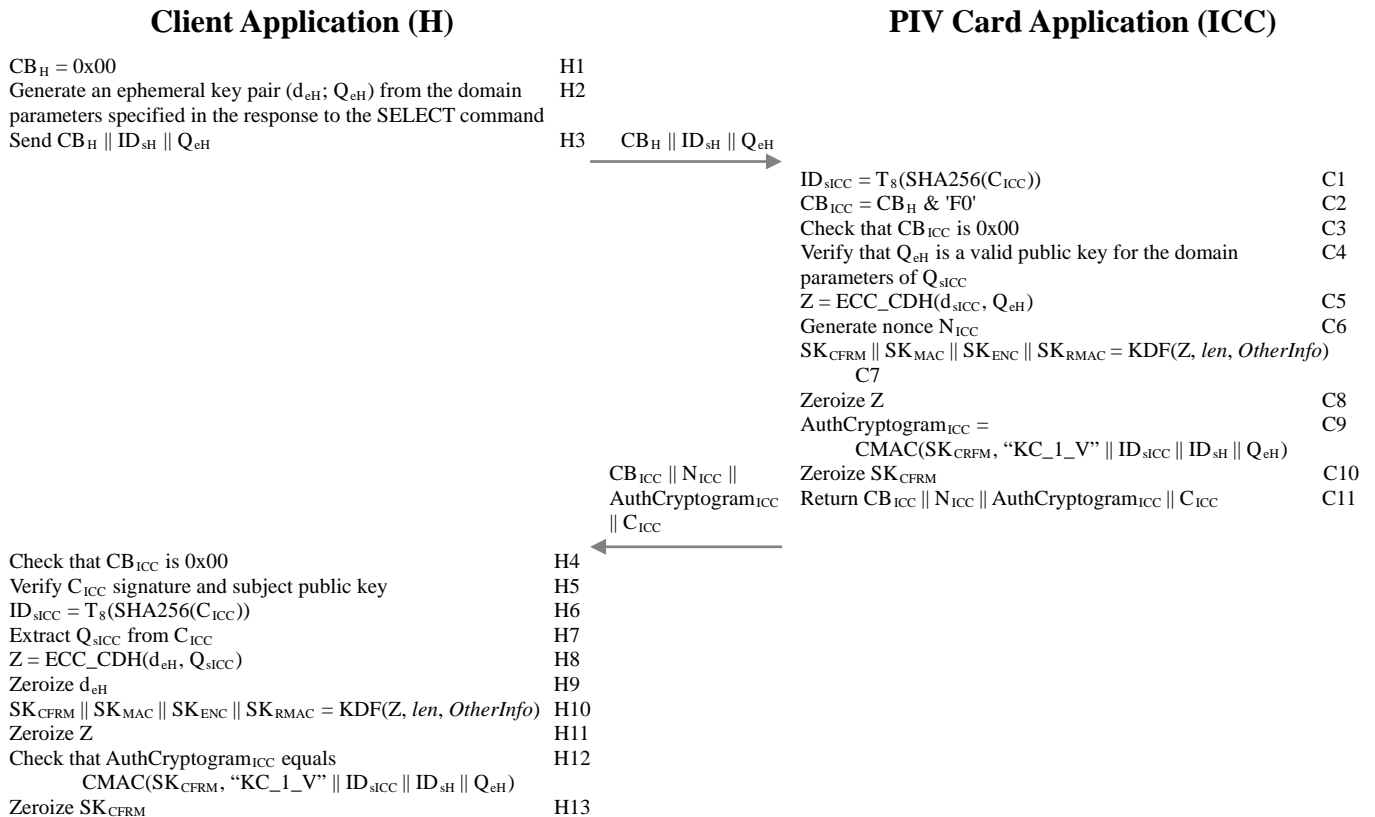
Client Application (H)

PIV Card Application (ICC)

$CB_H = 0x00$ H1
Generate an ephemeral key pair ($d_{eH}$; $Q_{eH}$) from the domain parameters specified in the response to the SELECT command H2
Send $CB_H \parallel ID_{sH} \parallel Q_{eH}$ H3

$CB_H \parallel ID_{sH} \parallel Q_{eH}$

$ID_{sICC} = T_8(SHA256(C_{ICC}))$ C1
$CB_{ICC} = CB_H$ & 'F0' C2
Check that $CB_{ICC}$ is 0x00 C3
Verify that $Q_{eH}$ is a valid public key for the domain parameters of $Q_{sICC}$ C4
$Z = ECC\_CDH(d_{sICC}, Q_{eH})$ C5
Generate nonce $N_{ICC}$ C6
$SK_{CFRM} \parallel SK_{MAC} \parallel SK_{ENC} \parallel SK_{RMAC} = KDF(Z, len, OtherInfo)$ C7
Zeroize Z C8
$AuthCryptogram_{ICC} =$ C9
$CMAC(SK_{CRFM}$, “KC_1_V” $\parallel ID_{sICC} \parallel ID_{sH} \parallel Q_{eH})$
Zeroize $SK_{CFRM}$ C10
Return $CB_{ICC} \parallel N_{ICC} \parallel AuthCryptogram_{ICC} \parallel C_{ICC}$ C11

$CB_{ICC} \parallel N_{ICC} \parallel AuthCryptogram_{ICC} \parallel C_{ICC}$

Check that $CB_{ICC}$ is 0x00 H4
Verify $C_{ICC}$ signature and subject public key H5
$ID_{sICC} = T_8(SHA256(C_{ICC}))$ H6
Extract $Q_{sICC}$ from $C_{ICC}$ H7
$Z = ECC\_CDH(d_{eH}, Q_{sICC})$ H8
Zeroize $d_{eH}$ H9
$SK_{CFRM} \parallel SK_{MAC} \parallel SK_{ENC} \parallel SK_{RMAC} = KDF(Z, len, OtherInfo)$ H10
Zeroize Z H11
Check that $AuthCryptogram_{ICC}$ equals H12
$CMAC(SK_{CFRM}$, “KC_1_V” $\parallel ID_{sICC} \parallel ID_{sH} \parallel Q_{eH})$
Zeroize $SK_{CFRM}$ H13